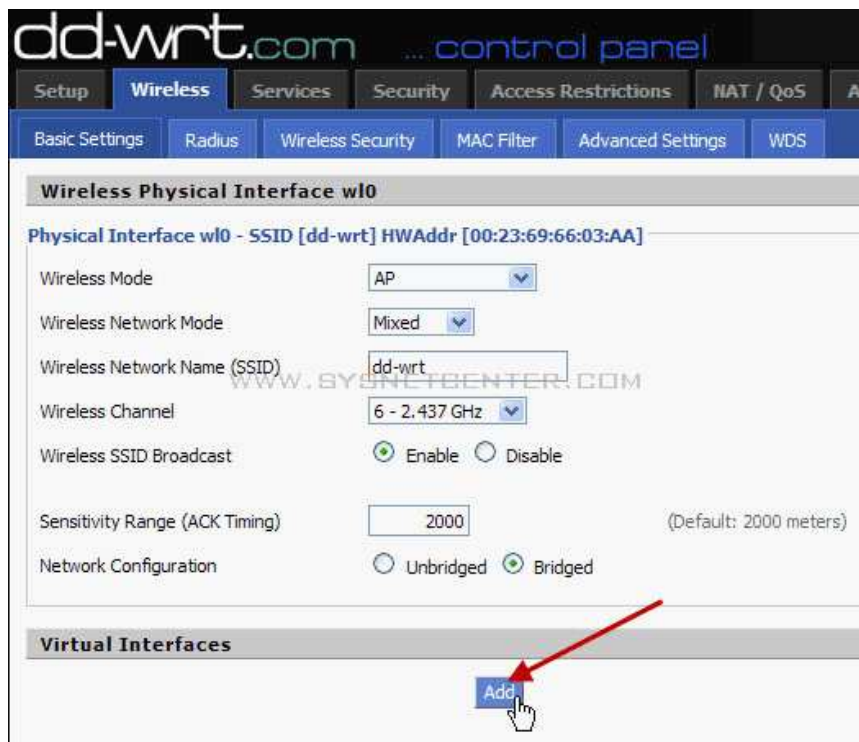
dd-wrt.com ... control panel

Setup | Wireless | Services | Security | Access Restrictions | NAT / QoS | A

Basic Settings | Radius | Wireless Security | MAC Filter | Advanced Settings | WDS

Wireless Physical Interface wl0

Physical Interface wl0 - SSID [dd-wrt] HWAddr [00:23:69:66:03:AA]

Wireless Mode AP

Wireless Network Mode Mixed

Wireless Network Name (SSID) dd-wrt

WWW.SYSNETCENTER.COM

Wireless Channel 6 - 2.437 GHz

Wireless SSID Broadcast Enable Disable

Sensitivity Range (ACK Timing) 2000 (Default: 2000 meters)

Network Configuration Unbridged Bridged

Virtual Interfaces

Add